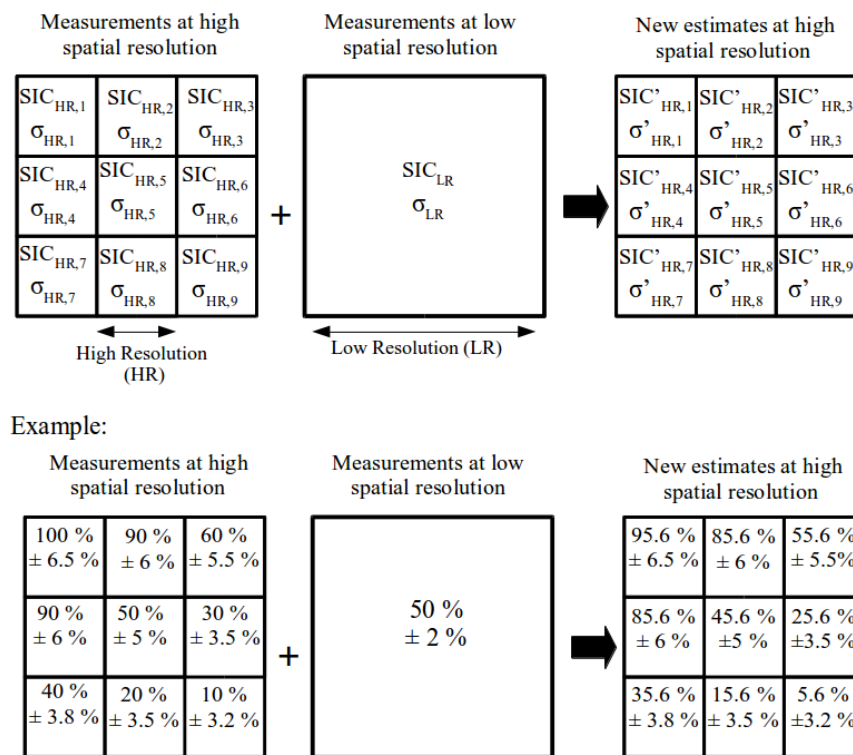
Measurements at high spatial resolution

| | | |
|---|---|---|
| $SIC_{HR,1}$ $\sigma_{HR,1}$ | $SIC_{HR,2}$ $\sigma_{HR,2}$ | $SIC_{HR,3}$ $\sigma_{HR,3}$ |
| $SIC_{HR,4}$ $\sigma_{HR,4}$ | $SIC_{HR,5}$ $\sigma_{HR,5}$ | $SIC_{HR,6}$ $\sigma_{HR,6}$ |
| $SIC_{HR,7}$ $\sigma_{HR,7}$ | $SIC_{HR,8}$ $\sigma_{HR,8}$ | $SIC_{HR,9}$ $\sigma_{HR,9}$ |

High Resolution (HR)

+

Measurements at low spatial resolution

$SIC_{LR}$ $\sigma_{LR}$

Low Resolution (LR)

New estimates at high spatial resolution

| | | |
|---|---|---|
| $SIC'_{HR,1}$ $\sigma'_{HR,1}$ | $SIC'_{HR,2}$ $\sigma'_{HR,2}$ | $SIC'_{HR,3}$ $\sigma'_{HR,3}$ |
| $SIC'_{HR,4}$ $\sigma'_{HR,4}$ | $SIC'_{HR,5}$ $\sigma'_{HR,5}$ | $SIC'_{HR,6}$ $\sigma'_{HR,6}$ |
| $SIC'_{HR,7}$ $\sigma'_{HR,7}$ | $SIC'_{HR,8}$ $\sigma'_{HR,8}$ | $SIC'_{HR,9}$ $\sigma'_{HR,9}$ |

Example:

Measurements at high spatial resolution

| | | |
|---|---|---|
| 100 % ± 6.5 % | 90 % ± 6 % | 60 % ± 5.5 % |
| 90 % ± 6 % | 50 % ± 5 % | 30 % ± 3.5 % |
| 40 % ± 3.8 % | 20 % ± 3.5 % | 10 % ± 3.2 % |

+

Measurements at low spatial resolution

50 % ± 2 %

New estimates at high spatial resolution

| | | |
|---|---|---|
| 95.6 % ± 6.5 % | 85.6 % ± 6 % | 55.6 % ± 5.5% |
| 85.6 % ± 6 % | 45.6 % ±5 % | 25.6 % ±3.5 % |
| 35.6 % ± 3.8 % | 15.6 % ± 3.5 % | 5.6 % ±3.2 % |